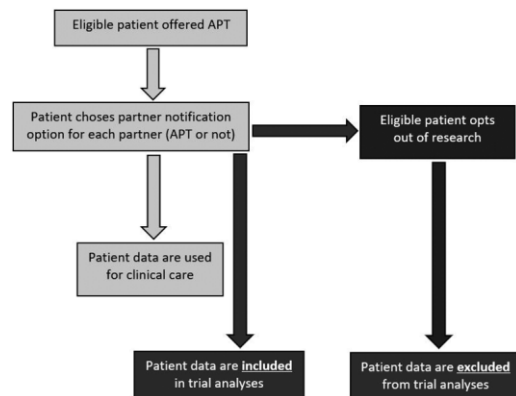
Eligible patient offered APT

Patient choses partner notification option for each partner (APT or not)

Eligible patient opts out of research

Patient data are used for clinical care

Patient data are included in trial analyses

Patient data are excluded from trial analyses